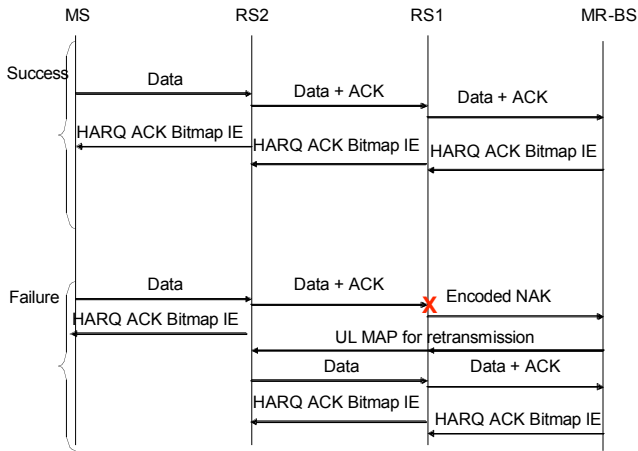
MS
RS2
RS1
MR-BS

Success

Data
Data + ACK
Data + ACK
HARQ ACK Bitmap IE
HARQ ACK Bitmap IE
HARQ ACK Bitmap IE

Failure

Data
Data + ACK
X
Encoded NAK
HARQ ACK Bitmap IE
UL MAP for retransmission
Data
Data + ACK
HARQ ACK Bitmap IE
HARQ ACK Bitmap IE